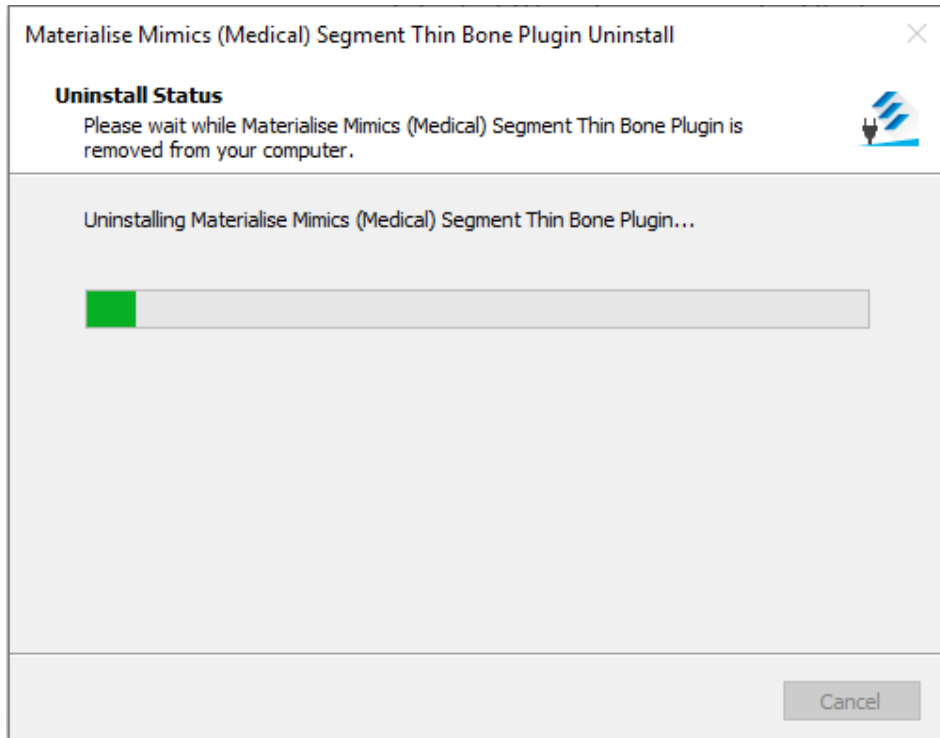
Materialise Mimics (Medical) Segment Thin Bone Plugin Uninstall

Uninstall Status
Please wait while Materialise Mimics (Medical) Segment Thin Bone Plugin is removed from your computer.

Uninstalling Materialise Mimics (Medical) Segment Thin Bone Plugin...

Cancel